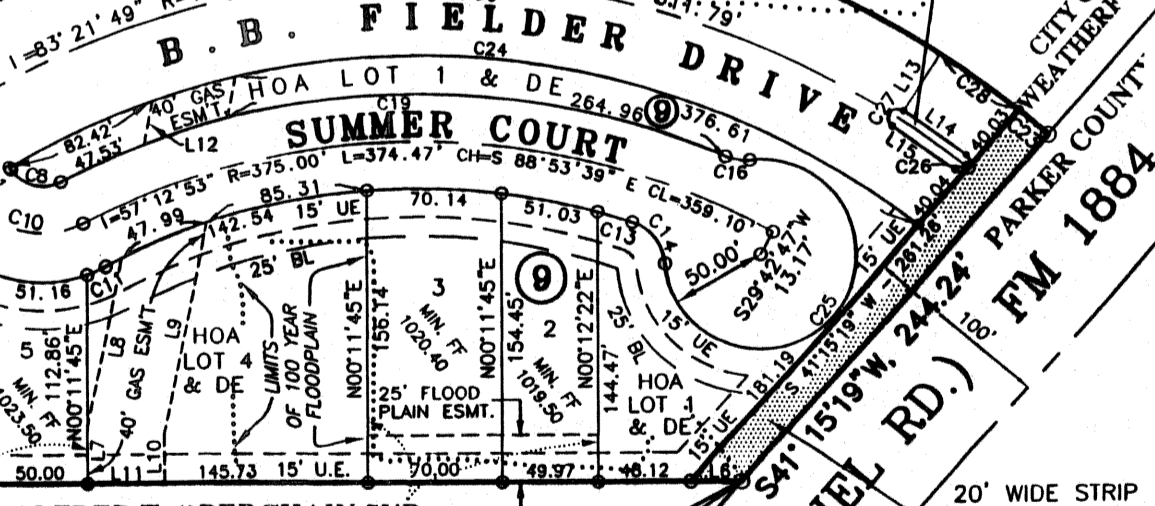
I=83°21'49" R=
B. B. FIELDER DRIVE
C24
374.79'
CITY OF WEATHERFORD
PARKER COUNTY
HOA LOT 1 & DE
40' GAS ESMT
82.42'
47.53'
L12
C8
C19
264.96
9
376.61
SUMMER COURT
R=375.00' L=374.47' CH=S 88°53'39" E CL=359.10'
C16
C17
L13
C28
L14
L15
C26
40.03
40.04
C10
I=57°12'53"
47.99
85.31
142.54
15' UE
70.14
51.03
C13
C14
50.00'
S29°42'47"W 13.17'
C25
15' UE
261.46'
FM 1884
100'
C1
51.16
25' BL
5
112.86'
N00°11'45"E
MIN. FF 1023.50
L8
40' GAS ESMT
L9
HOA LOT 4 & DE
LIMITS OF 100 YEAR FLOODPLAIN
N00°11'45"E
156.14
3
MIN. FF 1020.40
9
154.45'
N00°11'45"E
2
MIN. FF 1019.50
N00°12'22"E
144.47'
25' BL
15' UE
181.19
S 41°15'19" W
S 41°15'19"W, 244.24'
(RD.)
HOA LOT 1 & DE
15' UE
25' FLOOD PLAIN ESMT.
L7
L10
L11
50.00
145.73
15' U.E.
70.00
49.97
48.12
L6
S41°
20' WIDE STRIP